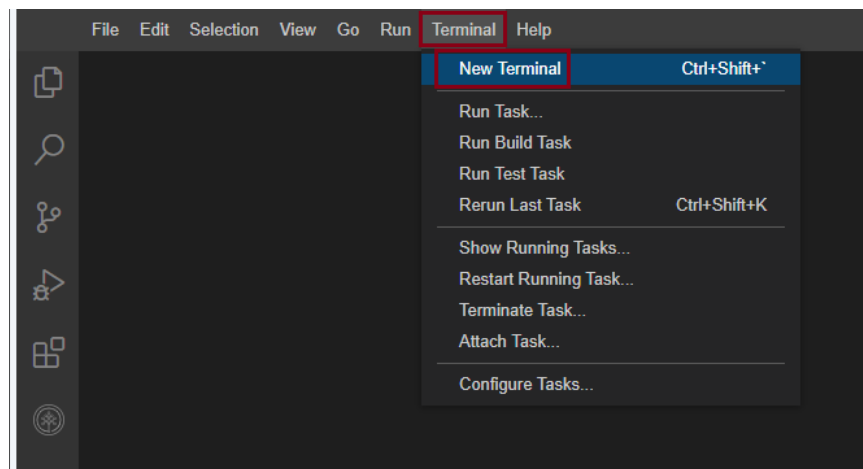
File Edit Selection View Go Run Terminal Help

New Terminal Ctrl+Shift+`

Run Task...
Run Build Task
Run Test Task
Rerun Last Task Ctrl+Shift+K

Show Running Tasks...
Restart Running Task...
Terminate Task...
Attach Task...

Configure Tasks...